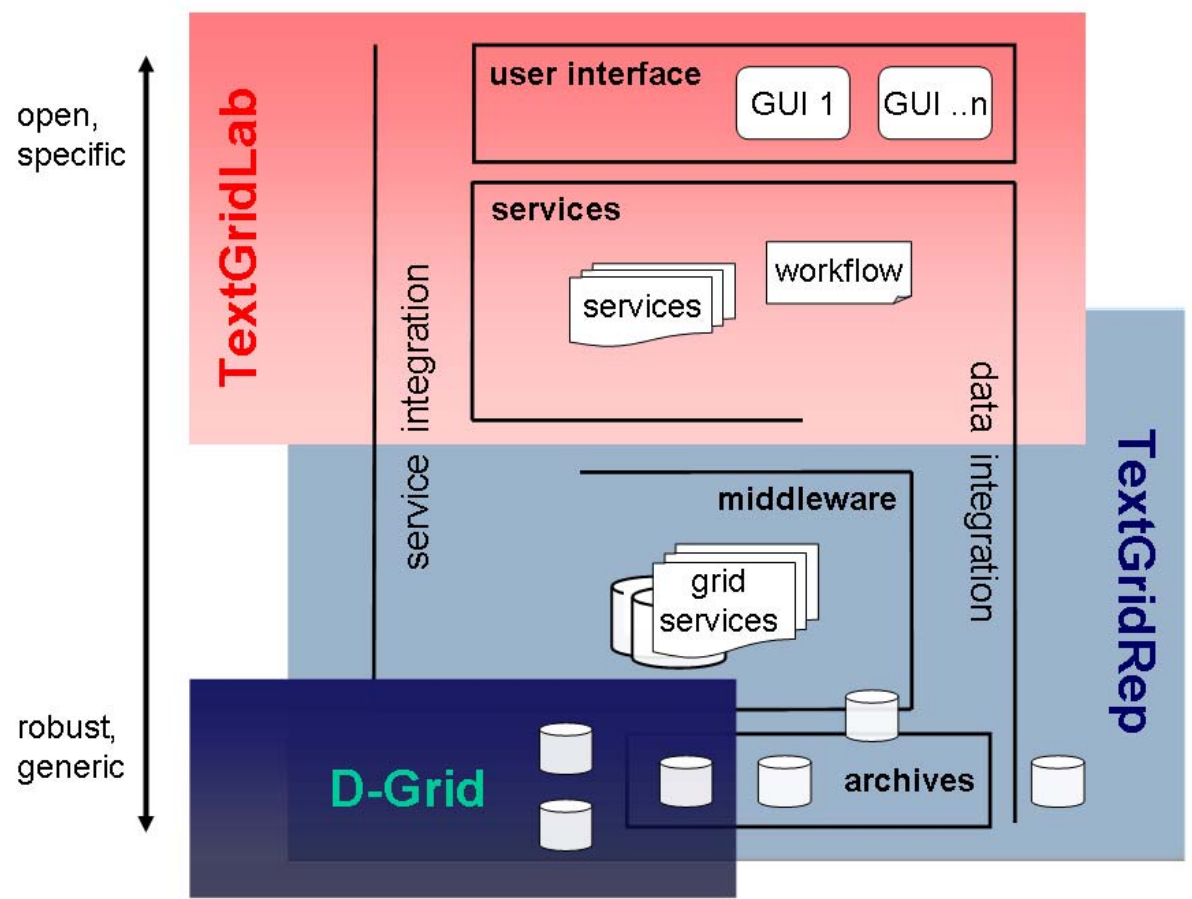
open, specific

robust, generic

TextGridLab

service integration

user interface

GUI 1

GUI ..n

services

services

workflow

data integration

middleware

grid services

TextGridRep

D-Grid

archives